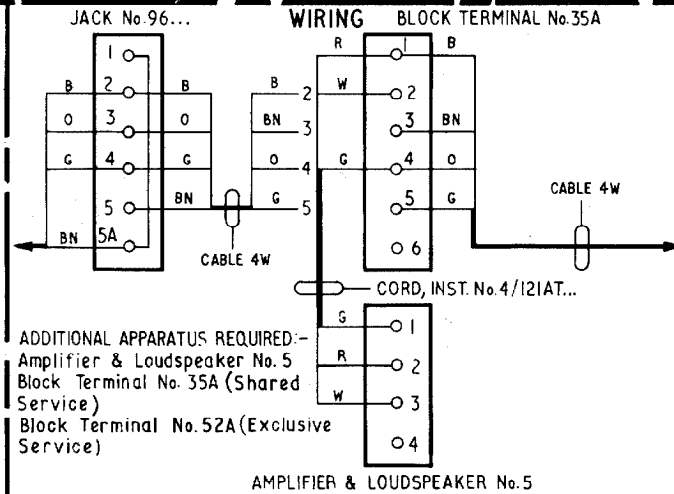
JACK No.96...

WIRING

BLOCK TERMINAL No.35A

1
2
3
4
5
5A

B
O
G
BN

B
O
G
BN

B
BN
O
G

2
3
4
5

CABLE 4W

R
W
G

1
2
3
4
5
6

B
BN
O
G

CABLE 4W

CORD, INST. No.4/121AT...

G
R
W

1
2
3
4

ADDITIONAL APPARATUS REQUIRED:- Amplifier & Loudspeaker No.5 Block Terminal No. 35A (Shared Service) Block Terminal No.52A (Exclusive Service)

AMPLIFIER & LOUDSPEAKER No.5